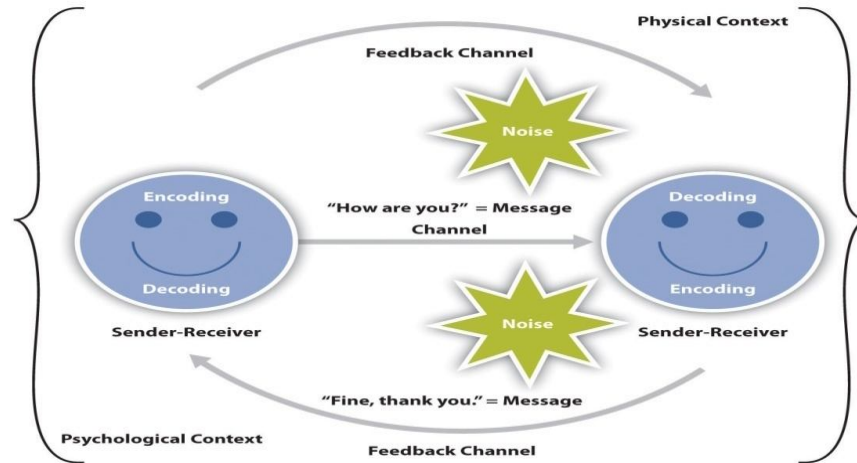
Physical Context

Feedback Channel

Noise

Encoding

Decoding

"How are you?" = Message

Channel

Decoding

Encoding

Sender-Receiver

Noise

Sender-Receiver

"Fine, thank you." = Message

Psychological Context

Feedback Channel